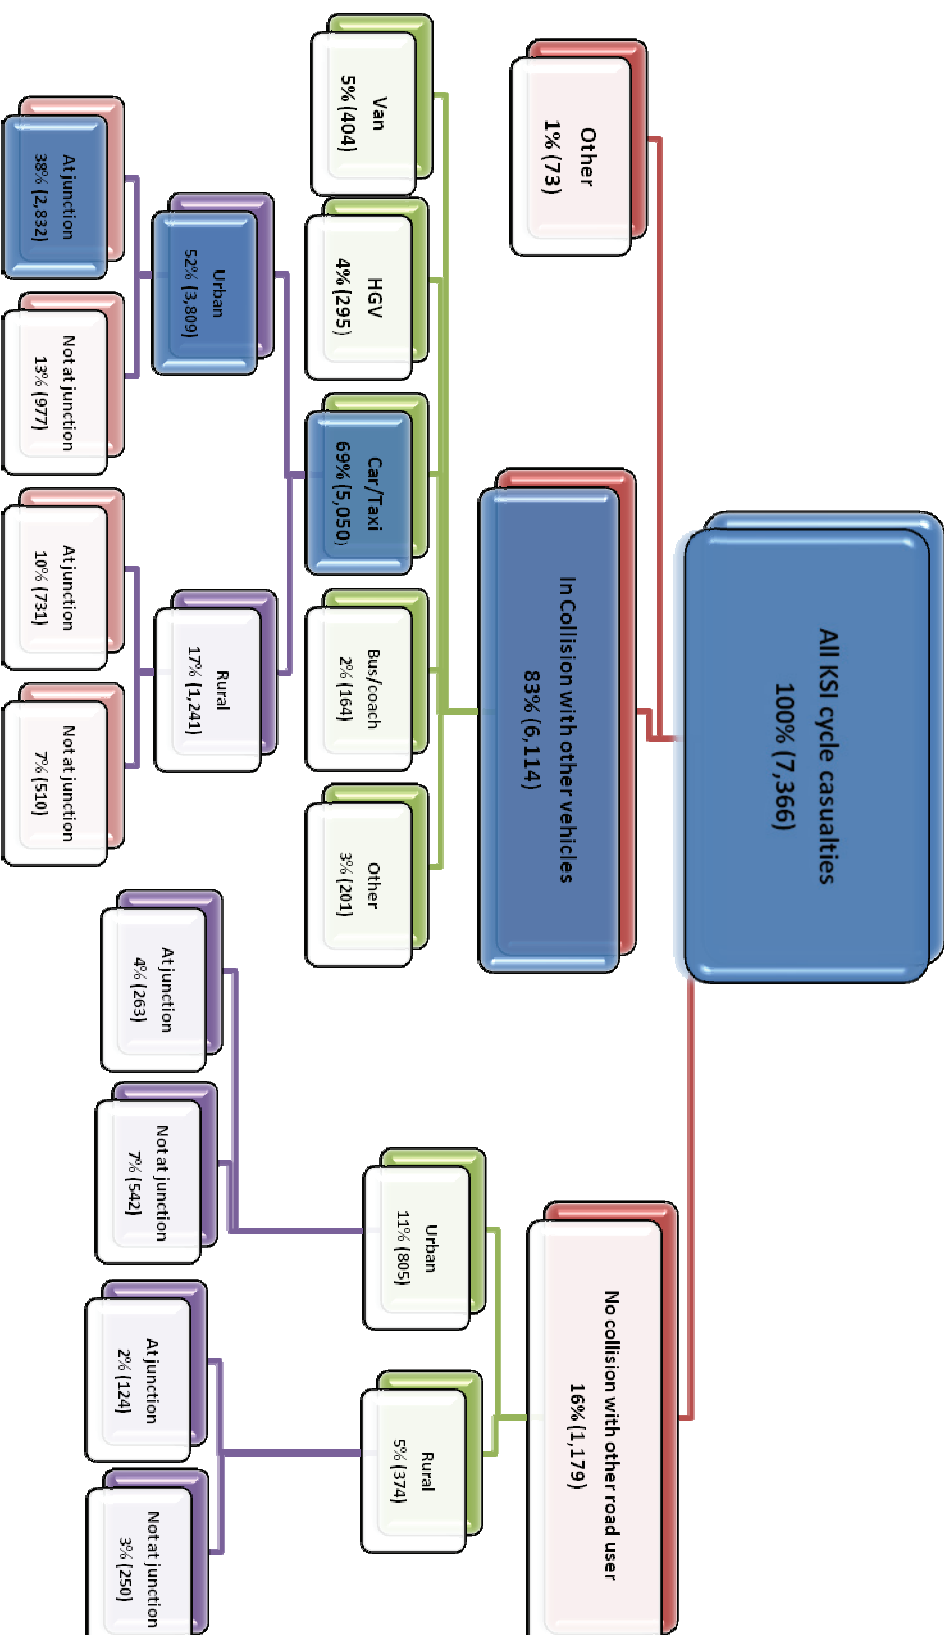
All KSI cycle casualties
100% (7,366)

Other
1% (73)

In Collision with other vehicles
83% (6,114)

No collision with other road user
16% (1,179)

Van
5% (404)

HGV
4% (295)

Car/Taxi
69% (5,050)

Bus/coach
2% (164)

Other
3% (201)

Urban
52% (3,809)

Rural
17% (1,241)

At junction
38% (2,832)

Not at junction
13% (977)

At junction
10% (731)

Not at junction
7% (510)

Urban
11% (805)

Rural
5% (374)

At junction
4% (263)

Not at junction
7% (542)

At junction
2% (124)

Not at junction
3% (250)